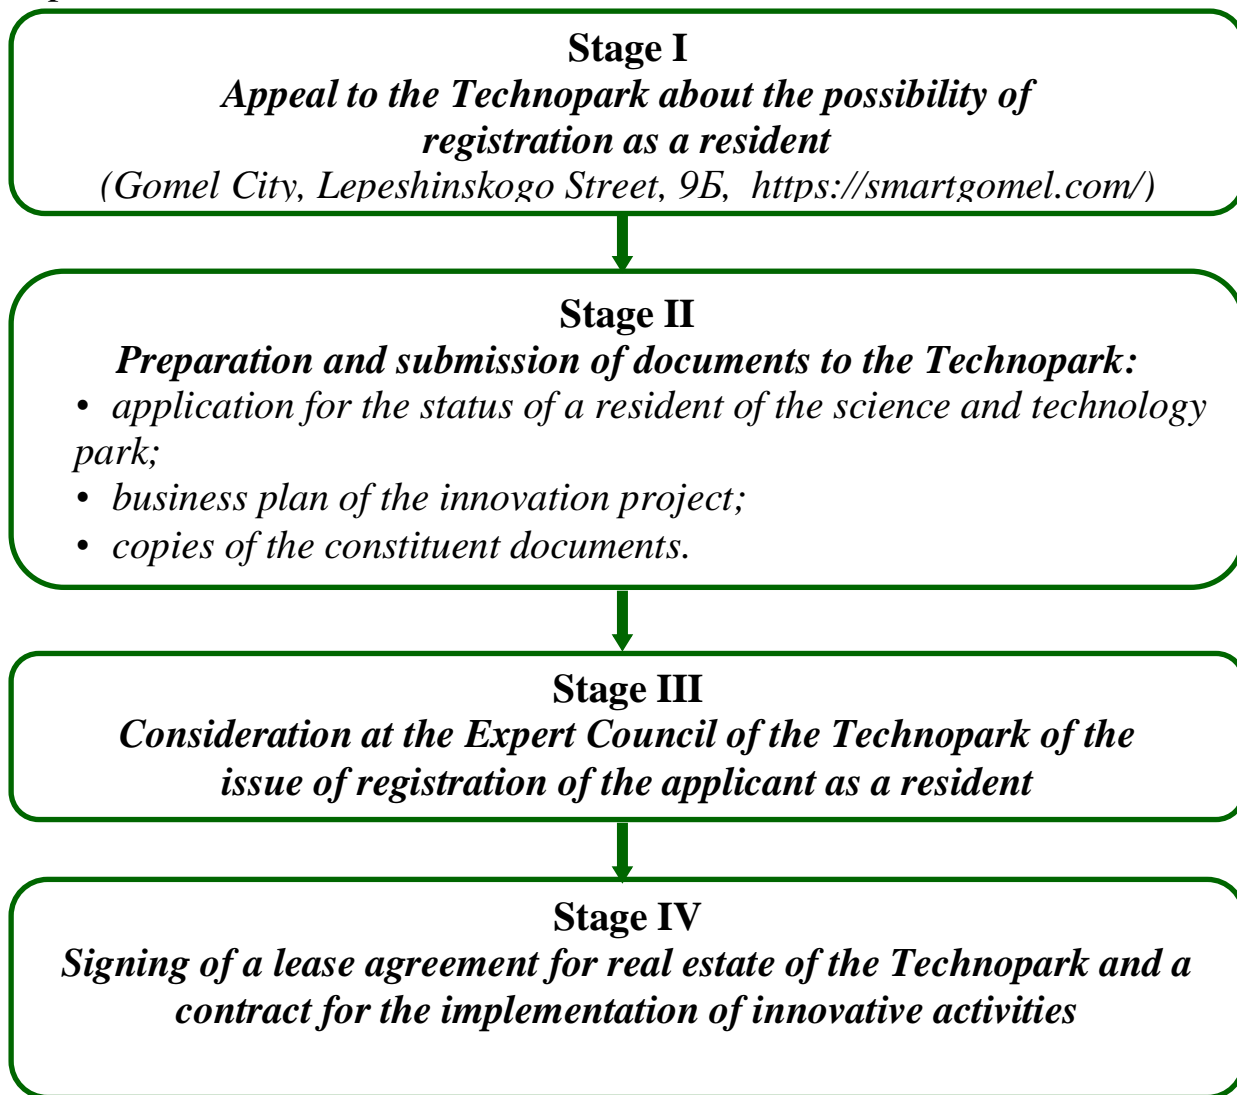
Stage I
Appeal to the Technopark about the possibility of registration as a resident
(Gomel City, Lepeshinskogo Street, 9Б, https://smartgomel.com/)

Stage II
Preparation and submission of documents to the Technopark:
• application for the status of a resident of the science and technology park;
• business plan of the innovation project;
• copies of the constituent documents.

Stage III
Consideration at the Expert Council of the Technopark of the issue of registration of the applicant as a resident

Stage IV
Signing of a lease agreement for real estate of the Technopark and a contract for the implementation of innovative activities